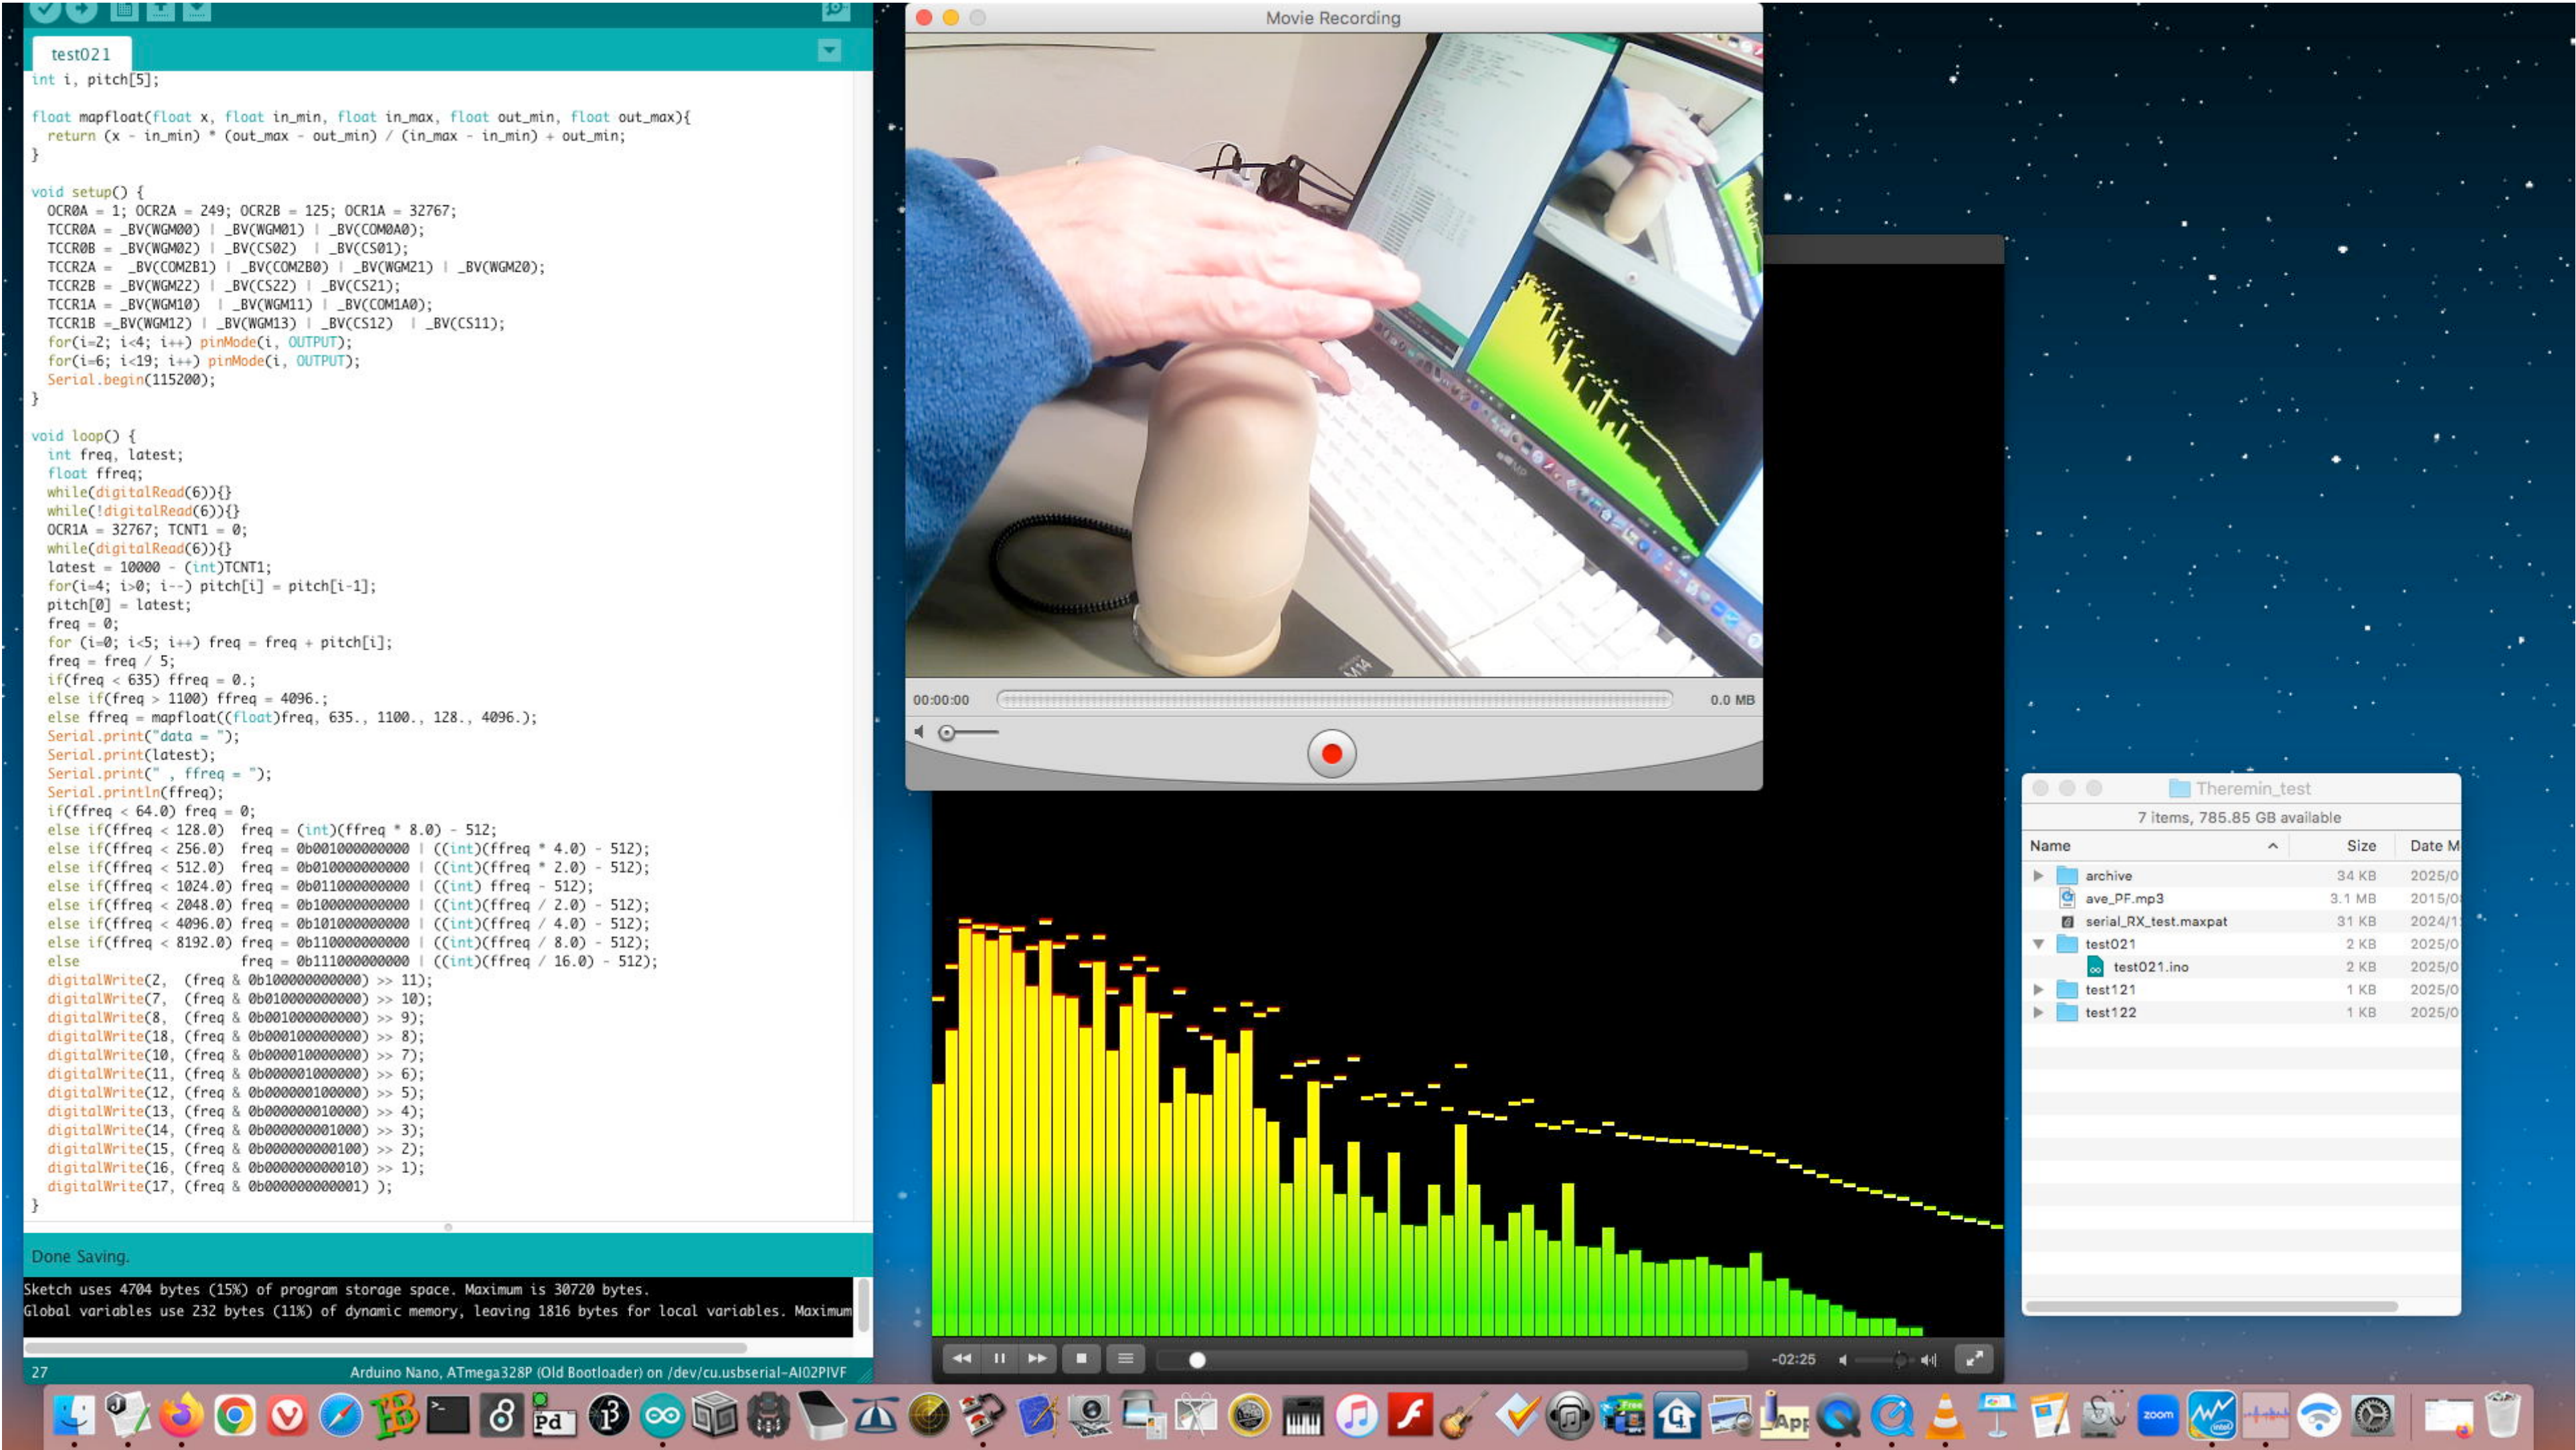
test021

int i, pitch[5];

float mapfloat(float x, float in_min, float in_max, float out_min, float out_max){
  return (x - in_min) * (out_max - out_min) / (in_max - in_min) + out_min;
}

void setup() {
  OCR0A = 1; OCR2A = 249; OCR2B = 125; OCR1A = 32767;
  TCCR0A = _BV(WGM00) | _BV(WGM01) | _BV(COM0A0);
  TCCR0B = _BV(WGM02) | _BV(CS02)  | _BV(CS01);
  TCCR2A =  _BV(COM2B1) | _BV(COM2B0) | _BV(WGM21) | _BV(WGM20);
  TCCR2B = _BV(WGM22) | _BV(CS22) | _BV(CS21);
  TCCR1A = _BV(WGM10)  | _BV(WGM11) | _BV(COM1A0);
  TCCR1B = _BV(WGM12) | _BV(WGM13) | _BV(CS12)  | _BV(CS11);
  for(i=2; i<4; i++) pinMode(i, OUTPUT);
  for(i=6; i<19; i++) pinMode(i, OUTPUT);
  Serial.begin(115200);
}

void loop() {
  int freq, latest;
  float ffreq;
  while(digitalRead(6)){}
  while(!digitalRead(6)){}
  OCR1A = 32767; TCNT1 = 0;
  while(digitalRead(6)){}
  latest = 10000 - (int)TCNT1;
  for(i=4; i>0; i--) pitch[i] = pitch[i-1];
  pitch[0] = latest;
  freq = 0;
  for (i=0; i<5; i++) freq = freq + pitch[i];
  freq = freq / 5;
  if(freq < 635) ffreq = 0.;
  else if(freq > 1100) ffreq = 4096.;
  else ffreq = mapfloat((float)freq, 635., 1100., 128., 4096.);
  Serial.print("data = ");
  Serial.print(latest);
  Serial.print(" , ffreq = ");
  Serial.println(ffreq);
  if(ffreq < 64.0) freq = 0;
  else if(ffreq < 128.0)  freq = (int)(ffreq * 8.0) - 512;
  else if(ffreq < 256.0)  freq = 0b001000000000 | ((int)(ffreq * 4.0) - 512);
  else if(ffreq < 512.0)  freq = 0b010000000000 | ((int)(ffreq * 2.0) - 512);
  else if(ffreq < 1024.0) freq = 0b011000000000 | ((int) ffreq - 512);
  else if(ffreq < 2048.0) freq = 0b100000000000 | ((int)(ffreq / 2.0) - 512);
  else if(ffreq < 4096.0) freq = 0b101000000000 | ((int)(ffreq / 4.0) - 512);
  else if(ffreq < 8192.0) freq = 0b110000000000 | ((int)(ffreq / 8.0) - 512);
  else                    freq = 0b111000000000 | ((int)(ffreq / 16.0) - 512);
  digitalWrite(2,  (freq & 0b100000000000) >> 11);
  digitalWrite(7,  (freq & 0b010000000000) >> 10);
  digitalWrite(8,  (freq & 0b001000000000) >> 9);
  digitalWrite(18, (freq & 0b000100000000) >> 8);
  digitalWrite(10, (freq & 0b000010000000) >> 7);
  digitalWrite(11, (freq & 0b000001000000) >> 6);
  digitalWrite(12, (freq & 0b000000100000) >> 5);
  digitalWrite(13, (freq & 0b000000010000) >> 4);
  digitalWrite(14, (freq & 0b000000001000) >> 3);
  digitalWrite(15, (freq & 0b000000000100) >> 2);
  digitalWrite(16, (freq & 0b000000000010) >> 1);
  digitalWrite(17, (freq & 0b000000000001) );
}

Done Saving.

Sketch uses 4704 bytes (15%) of program storage space. Maximum is 30720 bytes.
Global variables use 232 bytes (11%) of dynamic memory, leaving 1816 bytes for local variables. Maximum

27 Arduino Nano, ATmega328P (Old Bootloader) on /dev/cu.usbserial-AI02PIVF

Movie Recording

M14

00:00:00 0.0 MB

-02:25

Theremin_test
7 items, 785.85 GB available

| Name | Size | Date M |
|---|---|---|
| archive | 34 KB | 2025/0 |
| ave_PF.mp3 | 3.1 MB | 2015/0 |
| serial_RX_test.maxpat | 31 KB | 2024/1 |
| test021 | 2 KB | 2025/0 |
| test021.ino | 2 KB | 2025/0 |
| test121 | 1 KB | 2025/0 |
| test122 | 1 KB | 2025/0 |

Pd
zoom